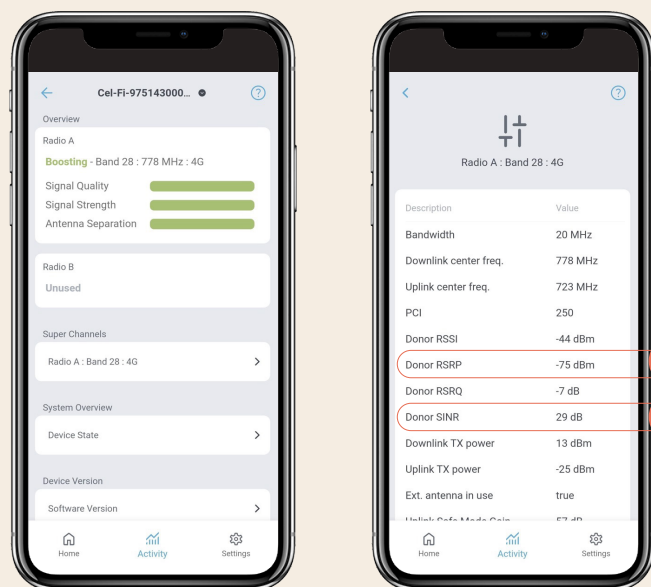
Cel-Fi-975143000...

Overview

Radio A

Boosting - Band 28 : 778 MHz : 4G

Signal Quality

Signal Strength

Antenna Separation

Radio B

Unused

Super Channels

Radio A : Band 28 : 4G

System Overview

Device State

Device Version

Software Version

Home Activity Settings

Radio A : Band 28 : 4G

| Description | Value |
|---|---|
| Bandwidth | 20 MHz |
| Downlink center freq. | 778 MHz |
| Uplink center freq. | 723 MHz |
| PCI | 250 |
| Donor RSSI | -44 dBm |
| Donor RSRP | -75 dBm |
| Donor RSRQ | -7 dB |
| Donor SINR | 29 dB |
| Downlink TX power | 13 dBm |
| Uplink TX power | -25 dBm |
| Ext. antenna in use | true |
| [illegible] | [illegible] |

Home Activity Settings